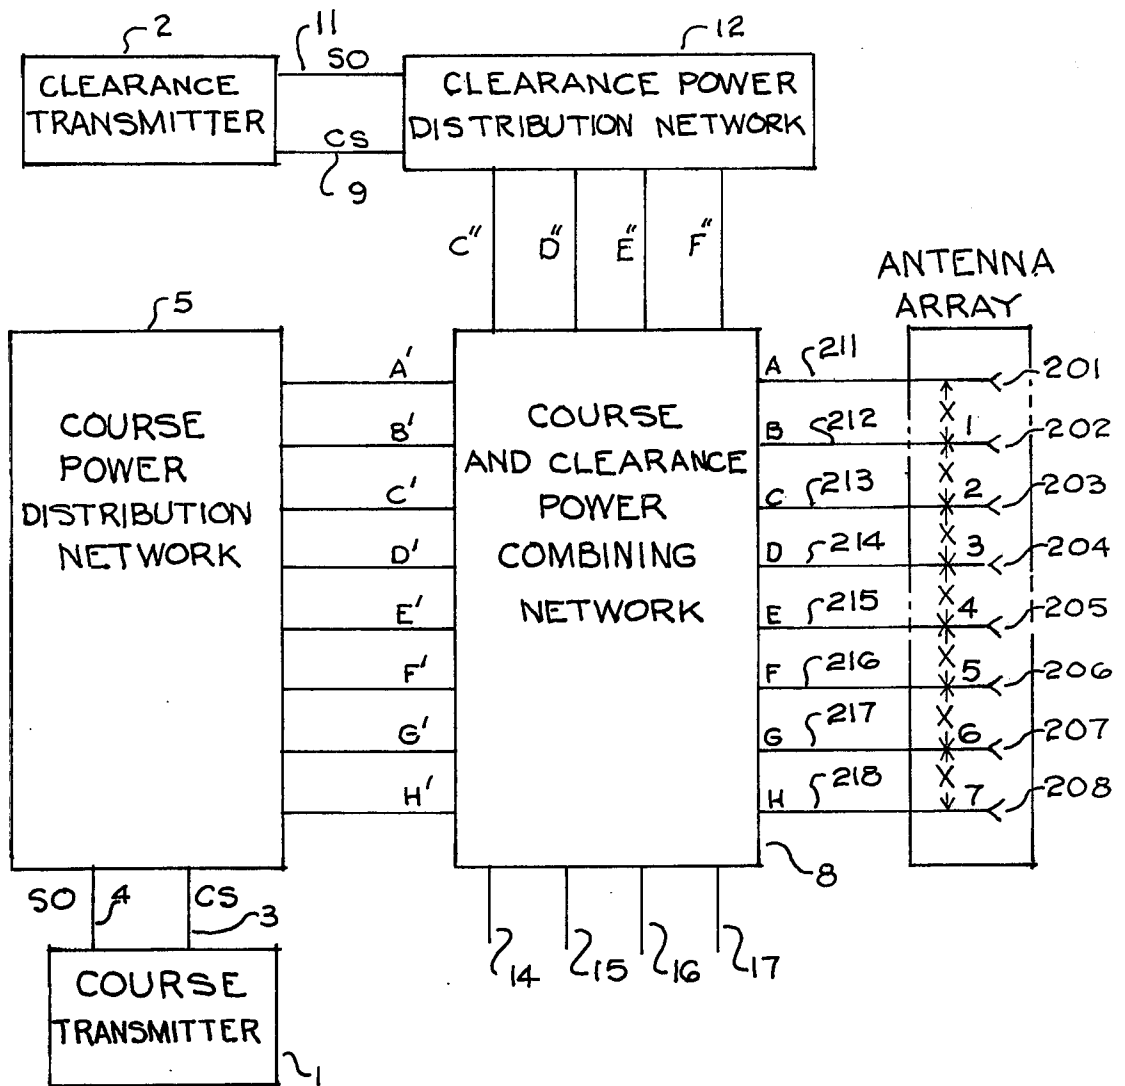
2
CLEARANCE TRANSMITTER
11
SO
CS
9
12
CLEARANCE POWER DISTRIBUTION NETWORK
C'' D'' E'' F''
ANTENNA ARRAY
5
COURSE POWER DISTRIBUTION NETWORK
A' B' C' D' E' F' G' H'
COURSE AND CLEARANCE POWER COMBINING NETWORK
A 211
B 212
C 213
D 214
E 215
F 216
G 217
H 218
X X X X X X X
1 2 3 4 5 6 7
201
202
203
204
205
206
207
208
8
SO 4
CS 3
14 15 16 17
COURSE TRANSMITTER
1